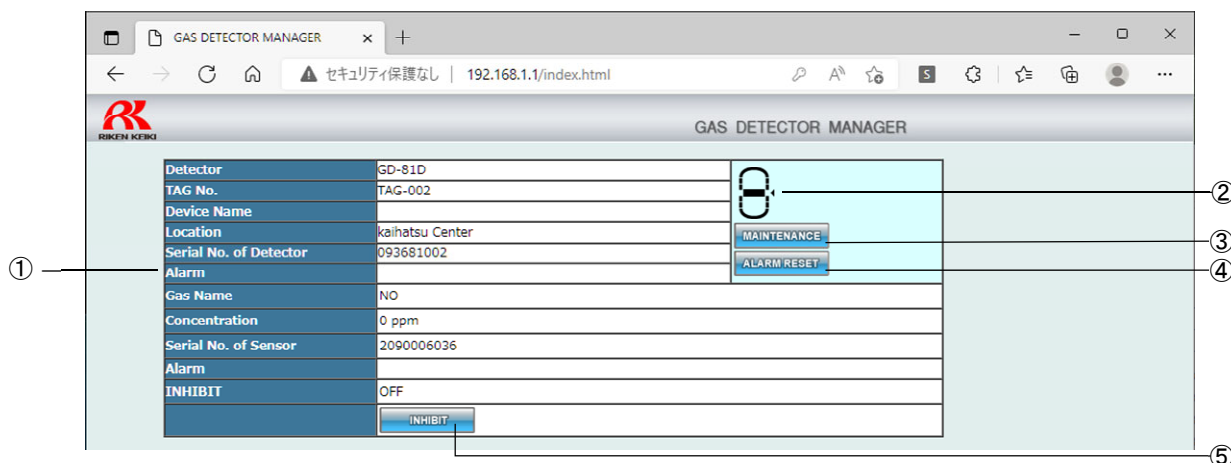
GAS DETECTOR MANAGER ×
+
セキュリティ保護なし | 192.168.1.1/index.html

RIKEN KEIKI
GAS DETECTOR MANAGER

| Detector | GD-81D |
|---|---|
| TAG No. | TAG-002 |
| Device Name | |
| Location | kaihatsu Center |
| Serial No. of Detector | 093681002 |
| Alarm | |
| Gas Name | NO |
| Concentration | 0 ppm |
| Serial No. of Sensor | 2090006036 |
| Alarm | |
| INHIBIT | OFF |
| | INHIBIT |

MAINTENANCE
ALARM RESET

①
②
③
④
⑤